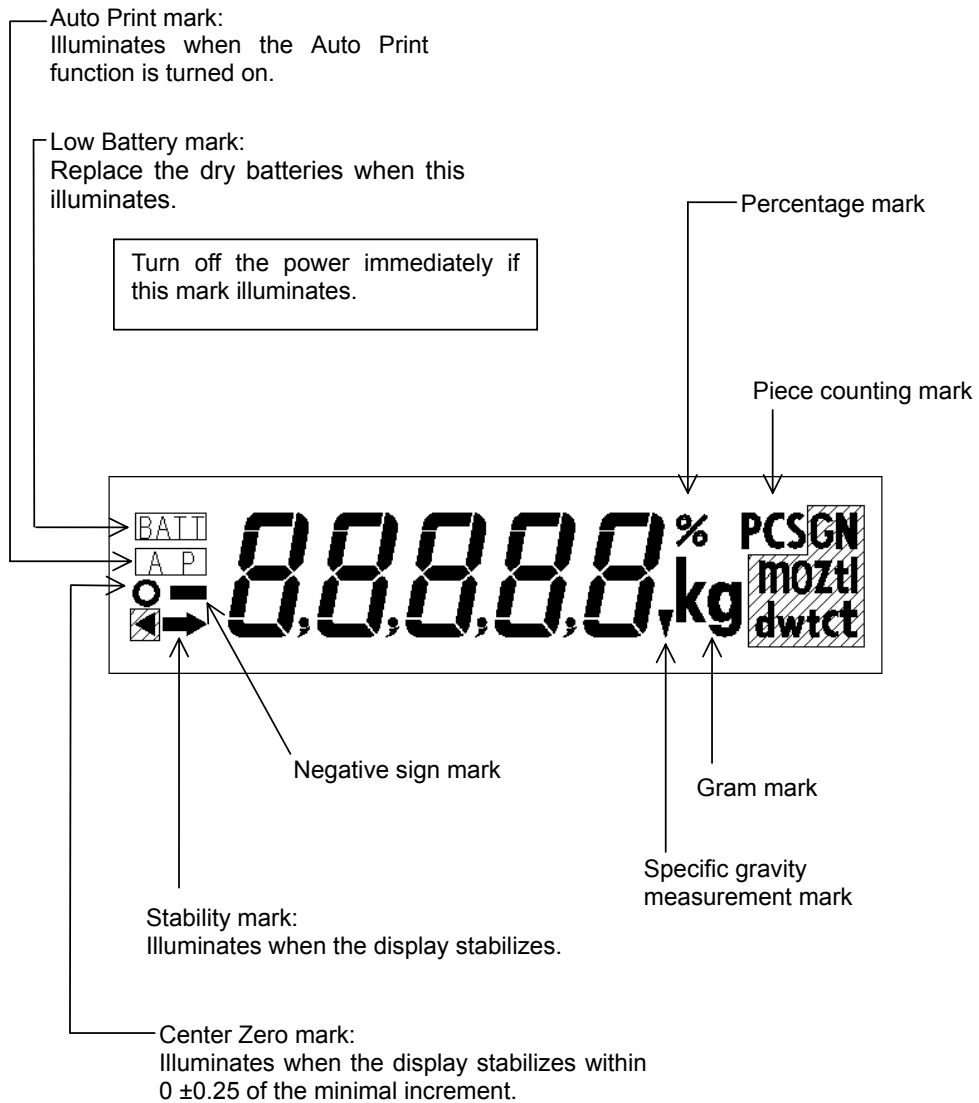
Auto Print mark:
Illuminates when the Auto Print function is turned on.

Low Battery mark:
Replace the dry batteries when this illuminates.

Turn off the power immediately if this mark illuminates.

Percentage mark

Piece counting mark

BATT
A P
8.8.8.8.8. % kg PCS GN mozt l dwt ct

Negative sign mark

Gram mark

Specific gravity measurement mark

Stability mark:
Illuminates when the display stabilizes.

Center Zero mark:
Illuminates when the display stabilizes within 0 ±0.25 of the minimal increment.